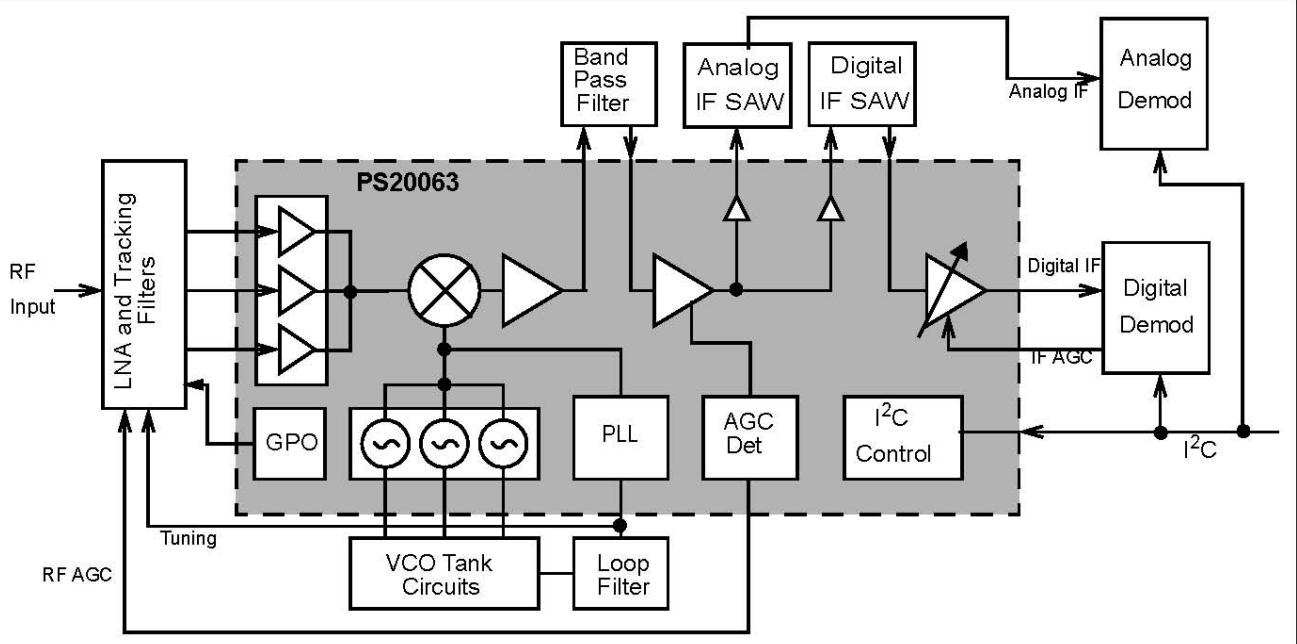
Band Pass Filter

Analog IF SAW

Digital IF SAW

Analog IF

Analog Demod

PS20063

RF Input

LNA and Tracking Filters

Digital IF

Digital Demod

IF AGC

GPO

PLL

AGC Det

$I^2C$ Control

$I^2C$

Tuning

RF AGC

VCO Tank Circuits

Loop Filter